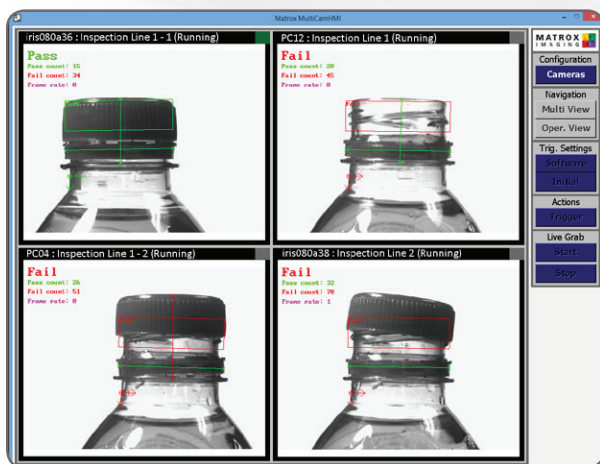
Matrox MultiCamHMI

iris080a36 : Inspection Line 1 - 1 (Running)

Pass
Pass count: 15
Fail count: 34
Frame rate: 0

PC12 : Inspection Line 1 (Running)

Fail
Pass count: 20
Fail count: 45
Frame rate: 0

PC04 : Inspection Line 1 - 2 (Running)

Fail
Pass count: 26
Fail count: 51
Frame rate: 0

iris080a38 : Inspection Line 2 (Running)

Fail
Pass count: 32
Fail count: 70
Frame rate: 1

MATROX IMAGING

Configuration
Cameras

Navigation
Multi View
Oper. View

Trig. Settings
Software
Initial

Actions
Trigger

Live Grab
Start
Stop